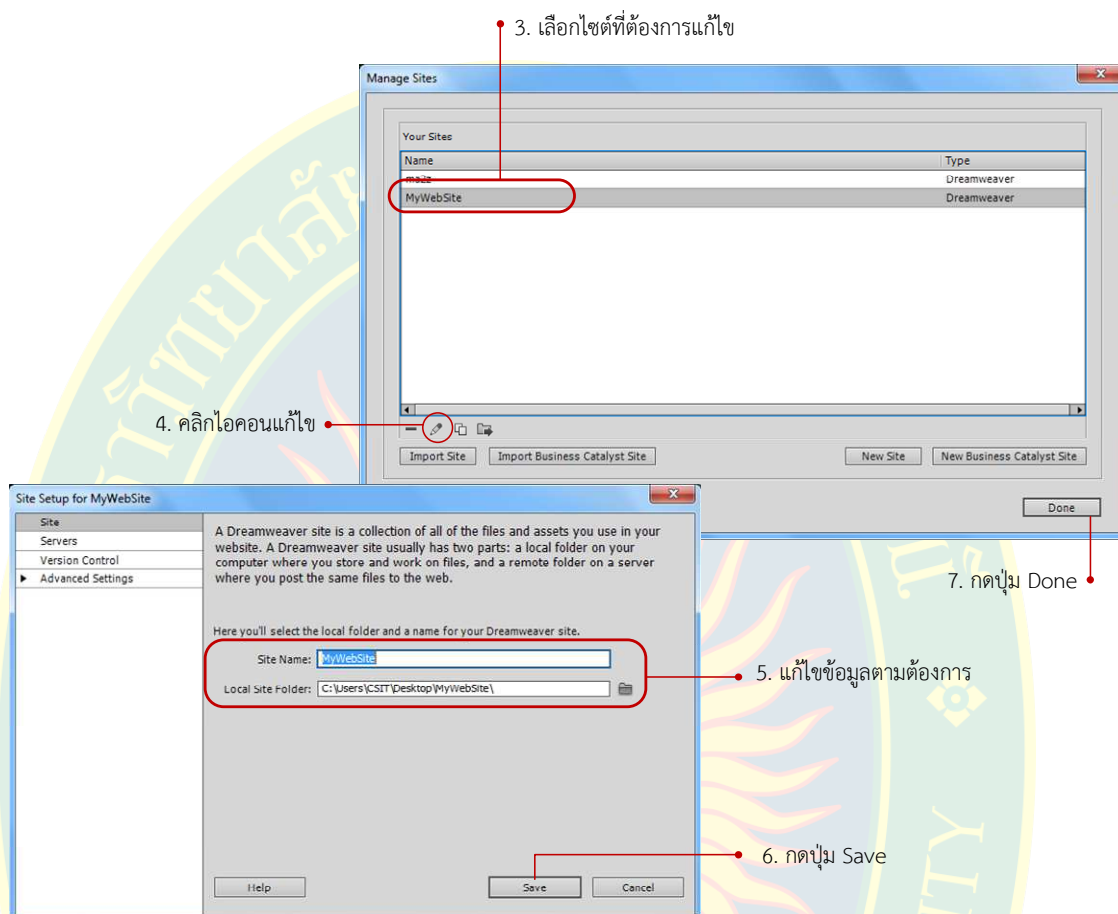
3. เลือกไซต์ที่ต้องการแก้ไข

Manage Sites

Your Sites

| Name | Type |
|---|---|
| maze | Dreamweaver |
| MyWebSite | Dreamweaver |

4. คลิกไอคอนแก้ไข

Import Site    Import Business Catalyst Site    New Site    New Business Catalyst Site

Done

7. กดปุ่ม Done

Site Setup for MyWebSite

Site
Servers
Version Control
Advanced Settings

A Dreamweaver site is a collection of all of the files and assets you use in your website. A Dreamweaver site usually has two parts: a local folder on your computer where you store and work on files, and a remote folder on a server where you post the same files to the web.

Here you'll select the local folder and a name for your Dreamweaver site.

Site Name: MyWebSite

Local Site Folder: C:\Users\CSIT\Desktop\MyWebSite\

5. แก้ไขข้อมูลตามต้องการ

6. กดปุ่ม Save

Help    Save    Cancel